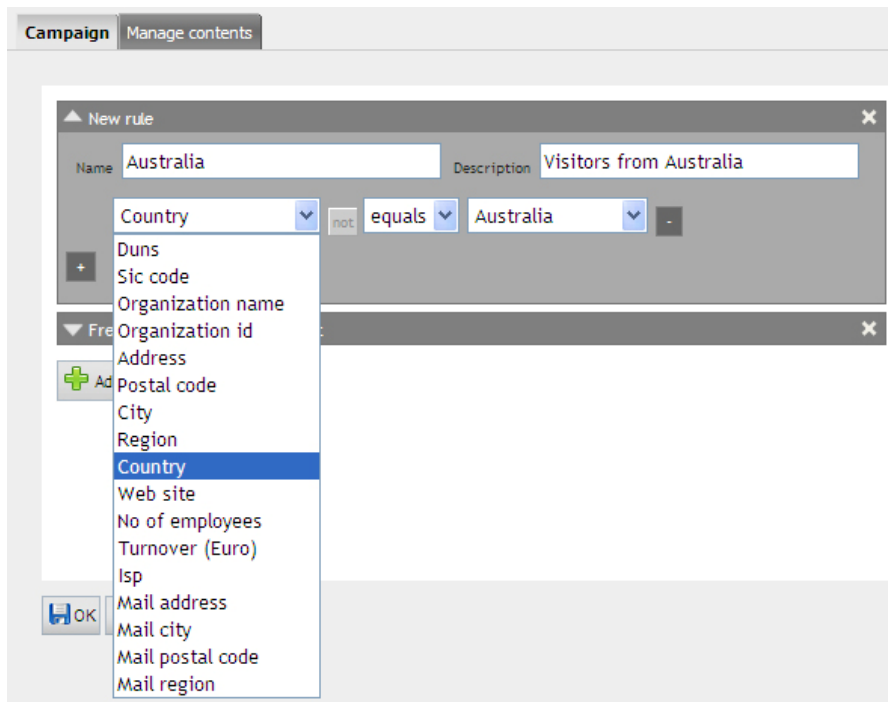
Campaign
Manage contents

New rule

Name Australia
Description Visitors from Australia

Country
not
equals
Australia
-
+

Duns
Sic code
Organization name
Organization id
Address
Postal code
City
Region
Country
Web site
No of employees
Turnover (Euro)
Isp
Mail address
Mail city
Mail postal code
Mail region

Fre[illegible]

Ad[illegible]

OK